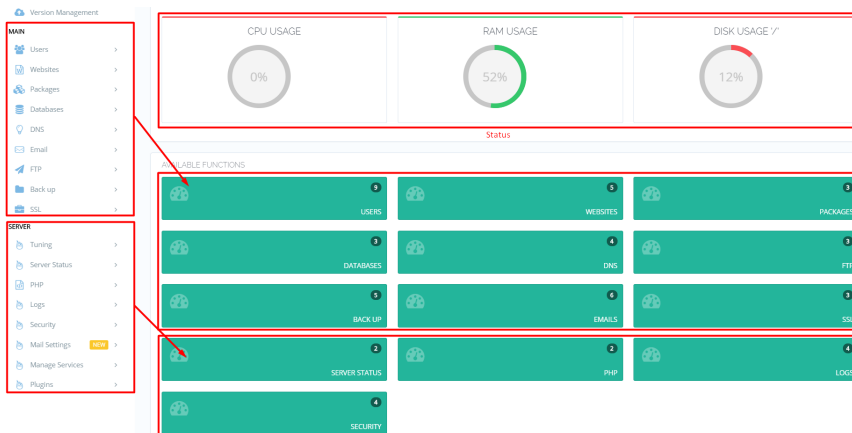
Version Management

MAIN

Users >

Websites >

Packages >

Databases >

DNS >

Email >

FTP >

Back up >

SSL >

SERVER

Tuning >

Server Status >

PHP >

Logs >

Security >

Mail Settings NEW >

Manage Services >

Plugins >

CPU USAGE

0%

RAM USAGE

52%

DISK USAGE '/'

12%

Status

AVAILABLE FUNCTIONS

9 USERS

5 WEBSITES

3 PACKAGES

3 DATABASES

4 DNS

3 FTP

5 BACK UP

6 EMAILS

3 SSL

2 SERVER STATUS

2 PHP

4 LOGS

4 SECURITY